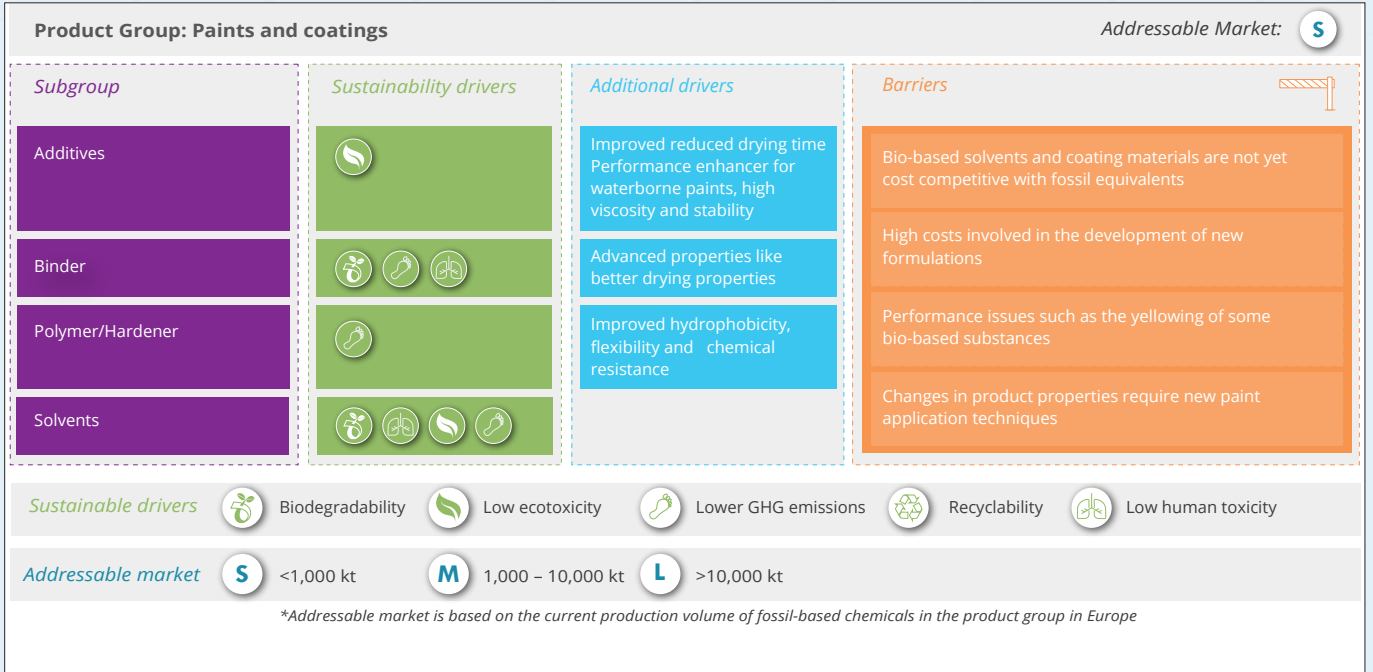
Product Group: Paints and coatings

Addressable Market: S

Subgroup

Additives

Binder

Polymer/Hardener

Solvents

Sustainability drivers

Additional drivers

Improved reduced drying time Performance enhancer for waterborne paints, high viscosity and stability

Advanced properties like better drying properties

Improved hydrophobicity, flexibility and chemical resistance

Barriers

Bio-based solvents and coating materials are not yet cost competitive with fossil equivalents

High costs involved in the development of new formulations

Performance issues such as the yellowing of some bio-based substances

Changes in product properties require new paint application techniques

Sustainable drivers Biodegradability Low ecotoxicity Lower GHG emissions Recyclability Low human toxicity

Addressable market S <1,000 kt M 1,000 – 10,000 kt L >10,000 kt

*Addressable market is based on the current production volume of fossil-based chemicals in the product group in Europe